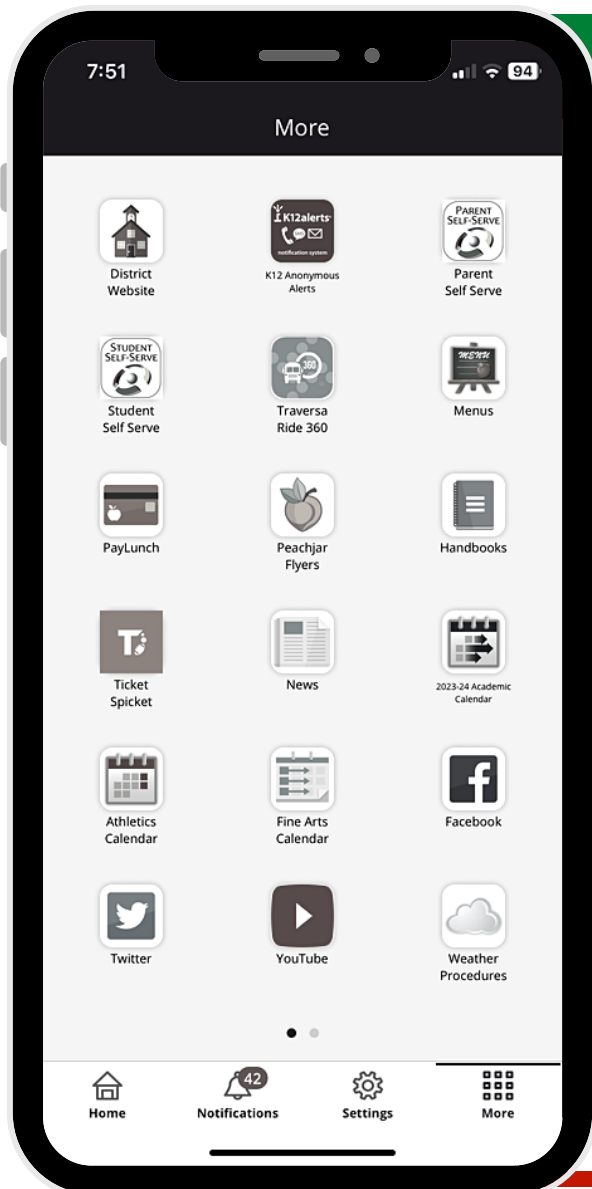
7:51

94

More

District Website

K12alerts notification system

K12 Anonymous Alerts

PARENT SELF-SERVE

Parent Self Serve

STUDENT SELF-SERVE

Student Self Serve

360

Traversa Ride 360

MENU

Menus

PayLunch

Peachjar Flyers

Handbooks

Ticket Spicket

News

2023-24 Academic Calendar

Athletics Calendar

Fine Arts Calendar

Facebook

Twitter

YouTube

Weather Procedures

Home

42

Notifications

Settings

More